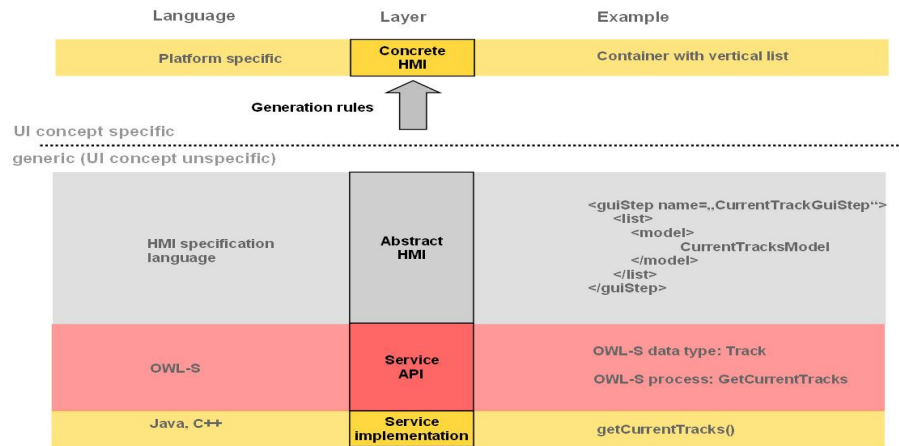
Language

Layer

Example

Platform specific

Concrete HMI

Container with vertical list

Generation rules

UI concept specific

generic (UI concept unspecific)

HMI specification language

Abstract HMI

<guiStep name=„CurrentTrackGuiStep“>
<list>
<model>
CurrentTracksModel
</model>
</list>
</guiStep>

OWL-S

Service API

OWL-S data type: Track

OWL-S process: GetCurrentTracks

Java, C++

Service implementation

getCurrentTracks()